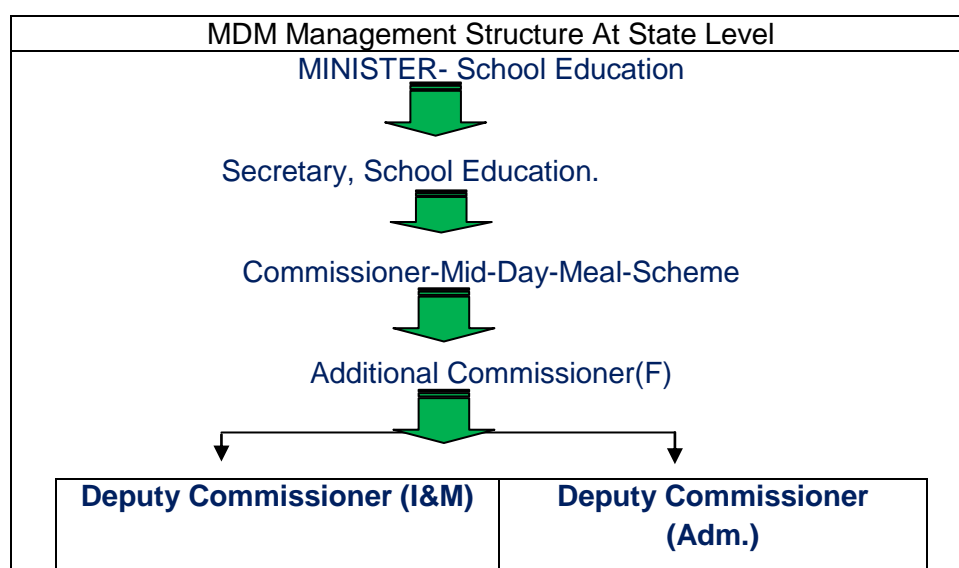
MDM Management Structure At State Level

MINISTER- School Education

Secretary, School Education.

Commissioner-Mid-Day-Meal-Scheme

Additional Commissioner(F)

| Deputy Commissioner (I&M) | Deputy Commissioner (Adm.) |
|---|---|